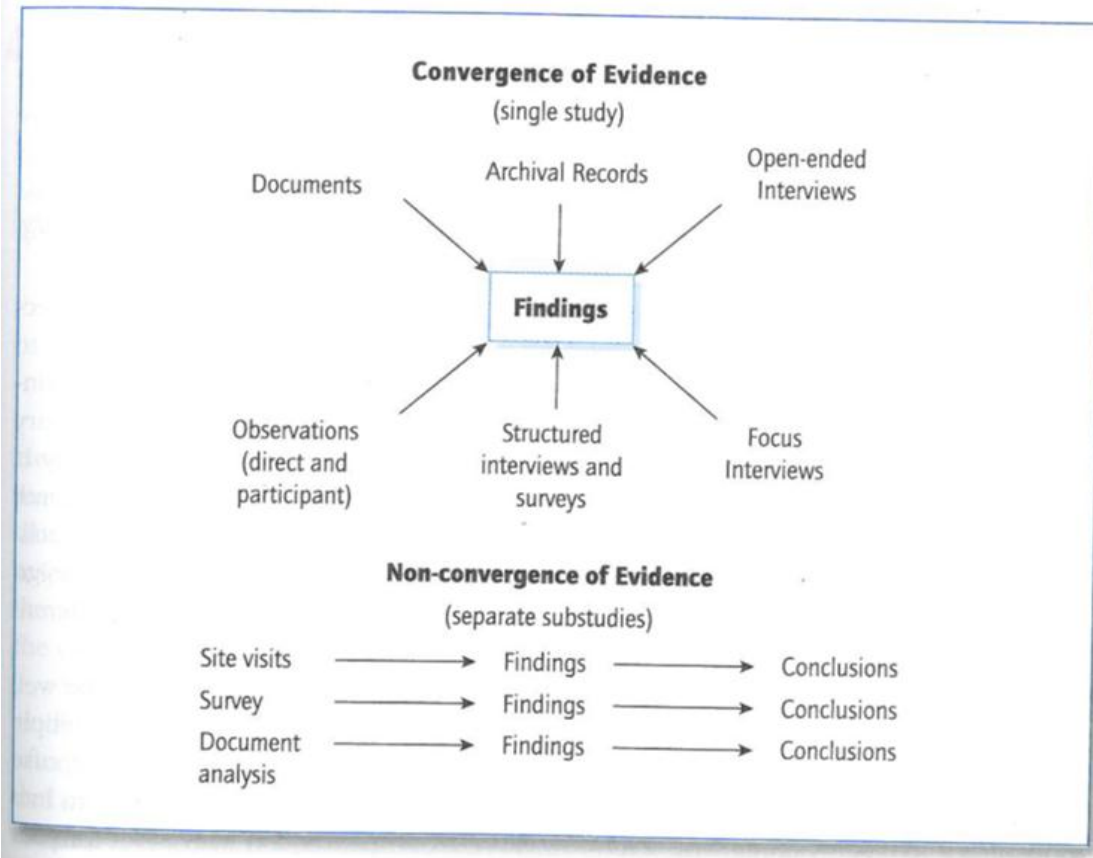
**Convergence of Evidence**
(single study)

Documents

Archival Records

Open-ended Interviews

**Findings**

Observations (direct and participant)

Structured interviews and surveys

Focus Interviews

**Non-convergence of Evidence**
(separate substudies)

Site visits → Findings → Conclusions
Survey → Findings → Conclusions
Document analysis → Findings → Conclusions